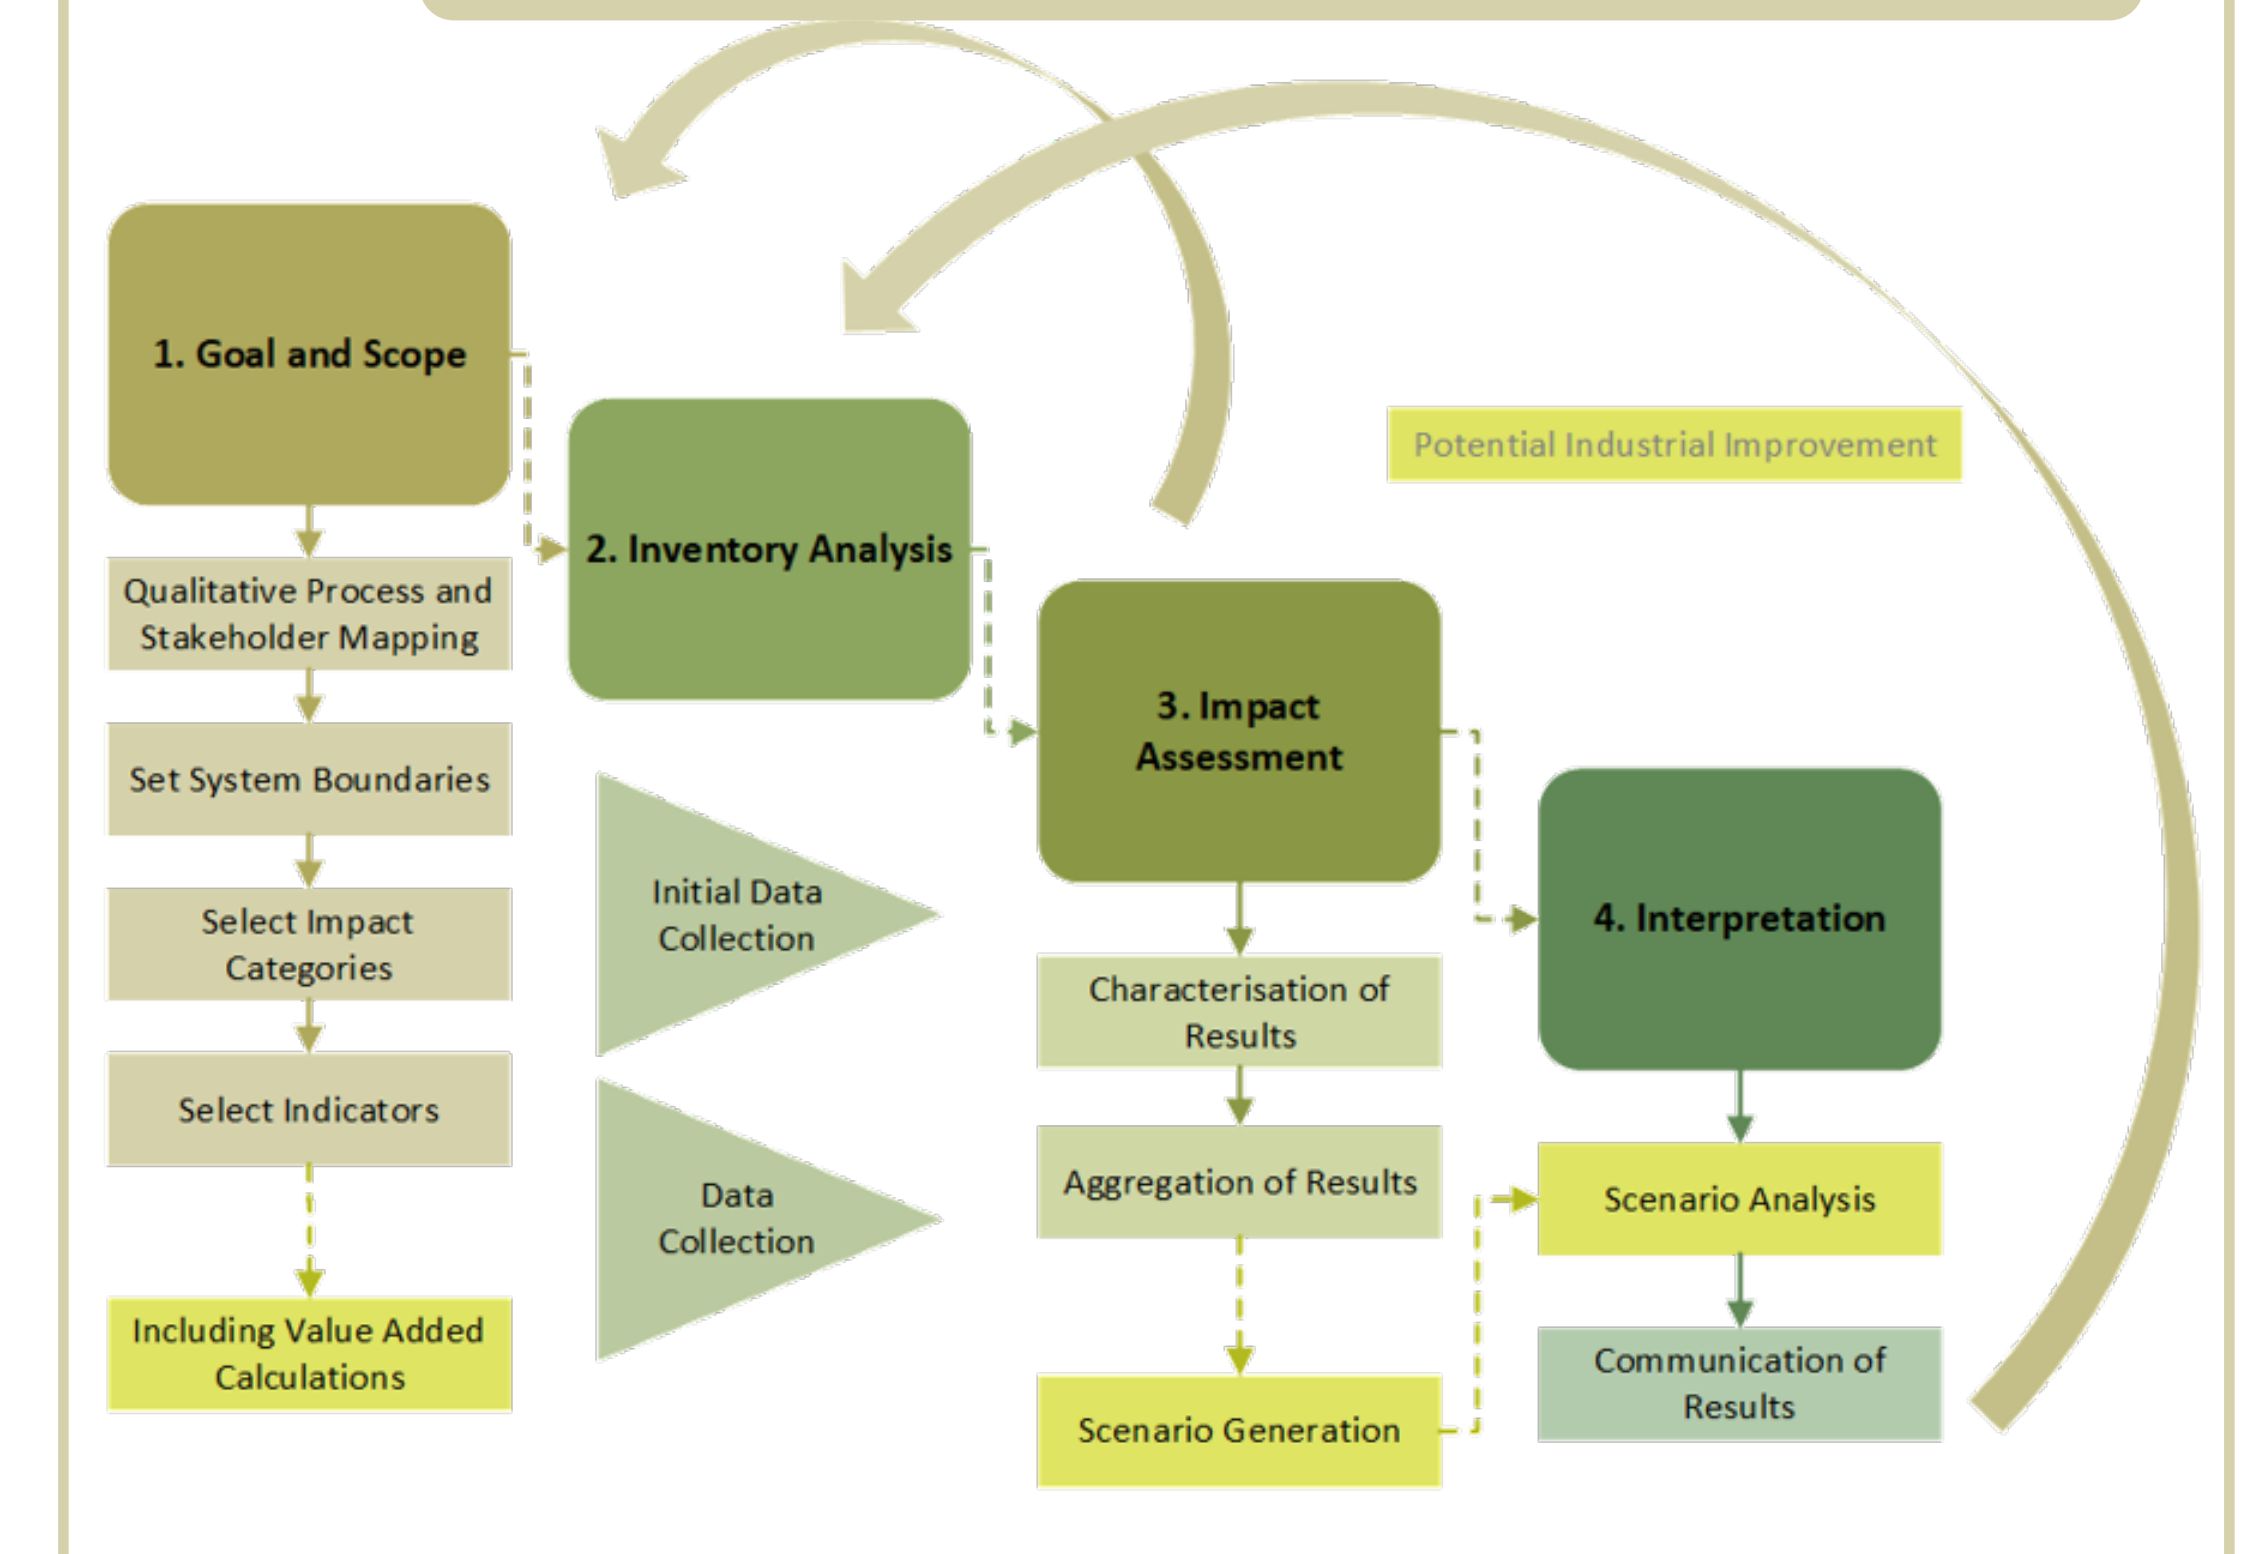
1. Goal and Scope

Qualitative Process and Stakeholder Mapping

Set System Boundaries

Select Impact Categories

Select Indicators

Including Value Added Calculations

2. Inventory Analysis

Initial Data Collection

Data Collection

3. Impact Assessment

Characterisation of Results

Aggregation of Results

Scenario Generation

Potential Industrial Improvement

4. Interpretation

Scenario Analysis

Communication of Results